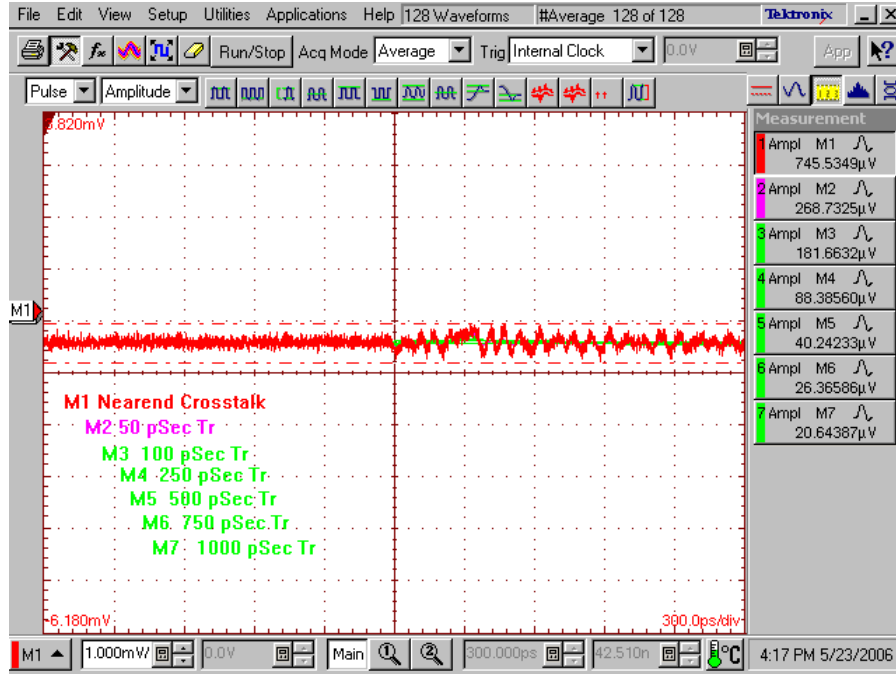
File Edit View Setup Utilities Applications Help 128 Waveforms #Average 128 of 128 Tektronix

Run/Stop Acq Mode Average Trig Internal Clock 0.0V App

Pulse Amplitude

Measurement

3.820mV

M1

M1 Nearend Crosstalk
M2 50 pSec Tr
M3 100 pSec Tr
M4 250 pSec Tr
M5 500 pSec Tr
M6 750 pSec Tr
M7 1000 pSec Tr

-6.180mV 300.0ps/div

1 Ampl M1 745.5349µV
2 Ampl M2 268.7325µV
3 Ampl M3 181.6632µV
4 Ampl M4 88.38560µV
5 Ampl M5 40.24233µV
6 Ampl M6 26.36586µV
7 Ampl M7 20.64387µV

M1 1.000mV 0.0V Main 300.000ps 42.510n °C 4:17 PM 5/23/2006